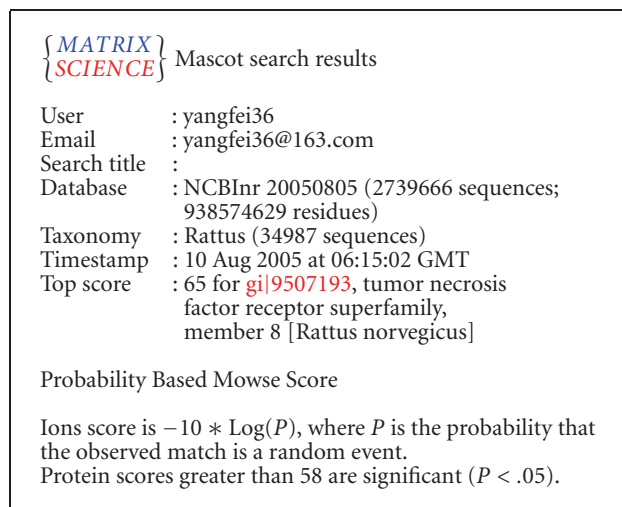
MATRIX
SCIENCE Mascot search results

User : yangfei36
Email : yangfei36@163.com
Search title :
Database : NCBInr 20050805 (2739666 sequences; 938574629 residues)
Taxonomy : Rattus (34987 sequences)
Timestamp : 10 Aug 2005 at 06:15:02 GMT
Top score : 65 for gi|9507193, tumor necrosis factor receptor superfamily, member 8 [Rattus norvegicus]

Probability Based Mowse Score

Ions score is $-10 * \text{Log}(P)$, where $P$ is the probability that the observed match is a random event.
Protein scores greater than 58 are significant ($P < .05$).